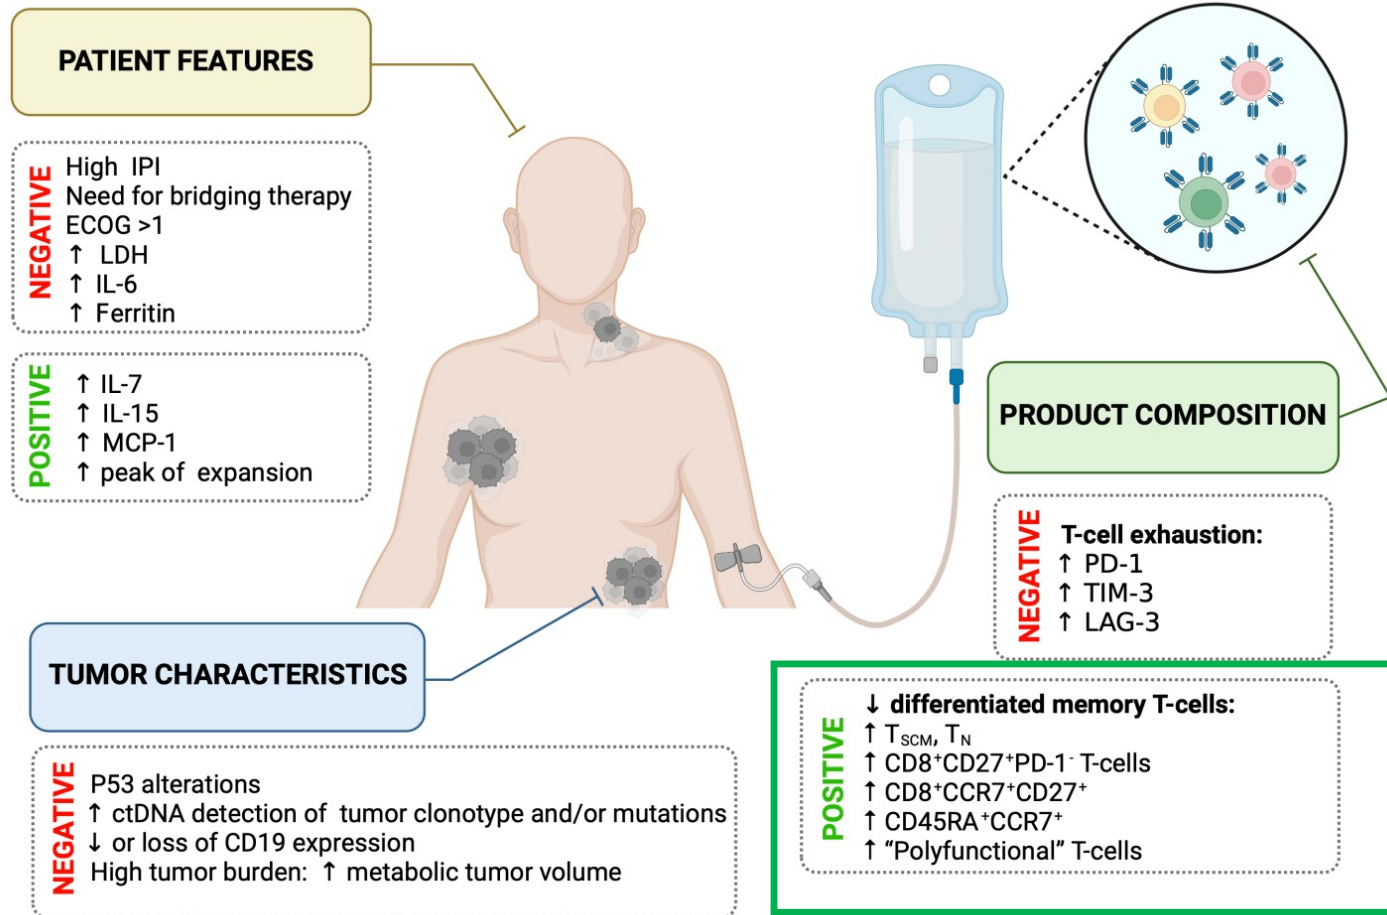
PATIENT FEATURES

NEGATIVE
High IPI
Need for bridging therapy
ECOG >1
↑ LDH
↑ IL-6
↑ Ferritin

POSITIVE
↑ IL-7
↑ IL-15
↑ MCP-1
↑ peak of expansion

PRODUCT COMPOSITION

NEGATIVE
T-cell exhaustion:
↑ PD-1
↑ TIM-3
↑ LAG-3

TUMOR CHARACTERISTICS

NEGATIVE
P53 alterations
↑ ctDNA detection of tumor clonotype and/or mutations
↓ or loss of CD19 expression
High tumor burden: ↑ metabolic tumor volume

POSITIVE
↓ differentiated memory T-cells:
↑ $T_{SCM}$, $T_N$
↑ $CD8^+CD27^+PD\text{-}1^-$ T-cells
↑ $CD8^+CCR7^+CD27^+$
↑ $CD45RA^+CCR7^+$
↑ “Polyfunctional” T-cells